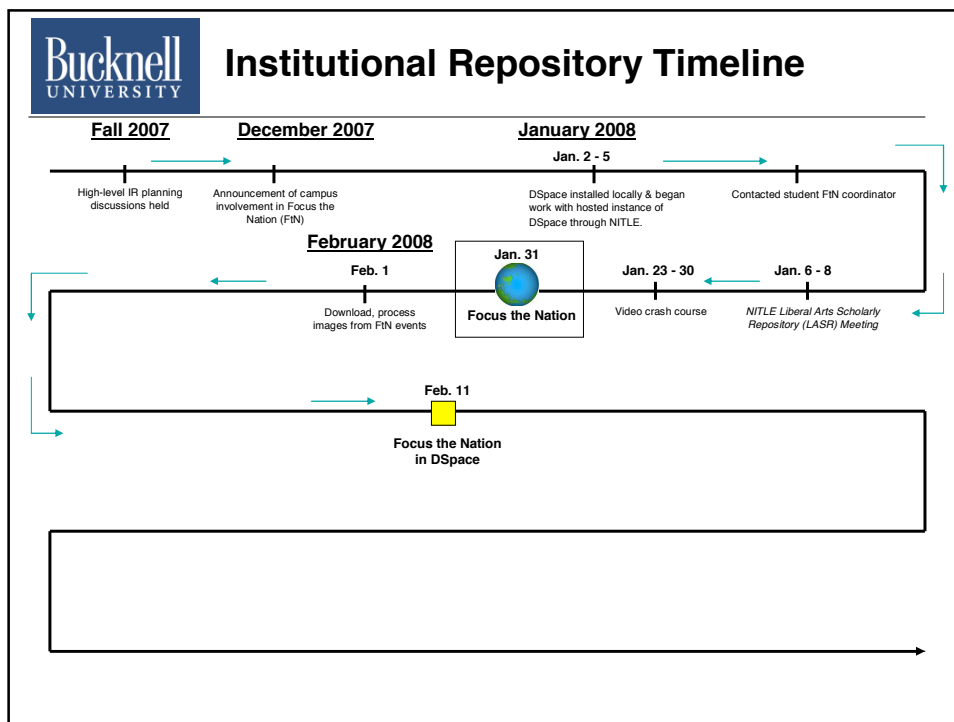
Bucknell
UNIVERSITY

Institutional Repository Timeline

Fall 2007

December 2007

January 2008

Jan. 2 - 5

High-level IR planning discussions held

Announcement of campus involvement in Focus the Nation (FtN)

DSpace installed locally & began work with hosted instance of DSpace through NITLE.

Contacted student FtN coordinator

February 2008

Feb. 1

Jan. 31

Jan. 23 - 30

Jan. 6 - 8

Download, process images from FtN events

Focus the Nation

Video crash course

NITLE Liberal Arts Scholarly Repository (LASR) Meeting

Feb. 11

Focus the Nation in DSpace